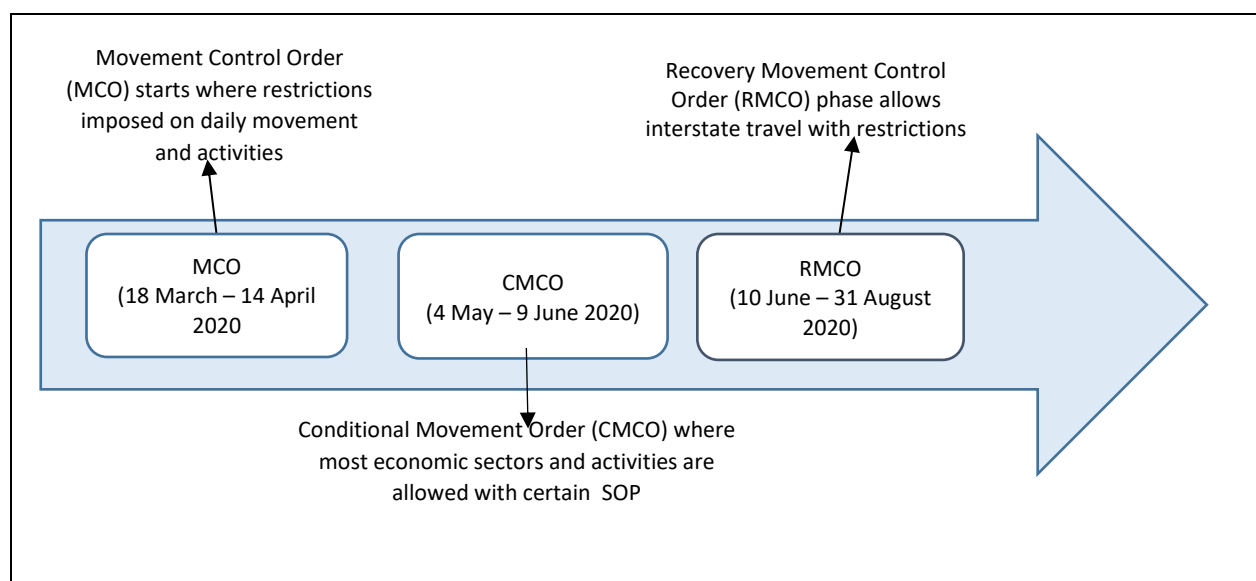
Movement Control Order (MCO) starts where restrictions imposed on daily movement and activities

Recovery Movement Control Order (RMCO) phase allows interstate travel with restrictions

MCO
(18 March – 14 April 2020

CMCO
(4 May – 9 June 2020)

RMCO
(10 June – 31 August 2020)

Conditional Movement Order (CMCO) where most economic sectors and activities are allowed with certain SOP